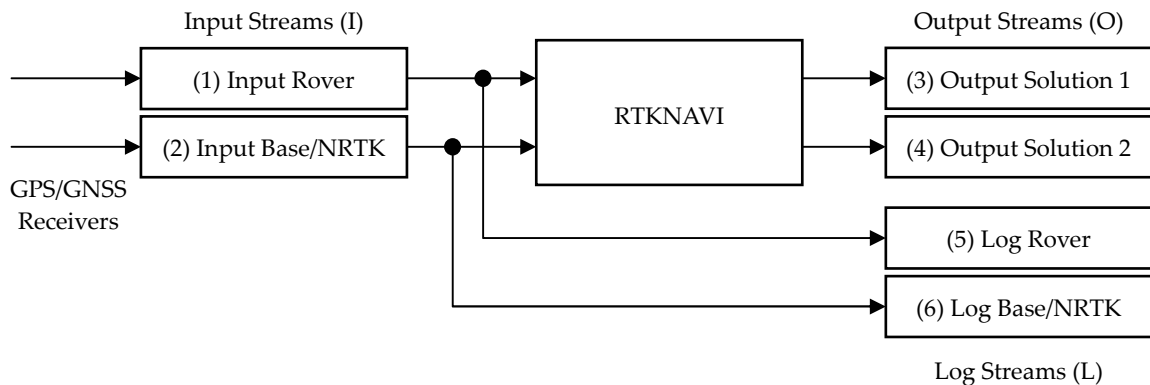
Input Streams (I)

Output Streams (O)

(1) Input Rover

(2) Input Base/NRTK

GPS/GNSS Receivers

RTKNAVI

(3) Output Solution 1

(4) Output Solution 2

(5) Log Rover

(6) Log Base/NRTK

Log Streams (L)